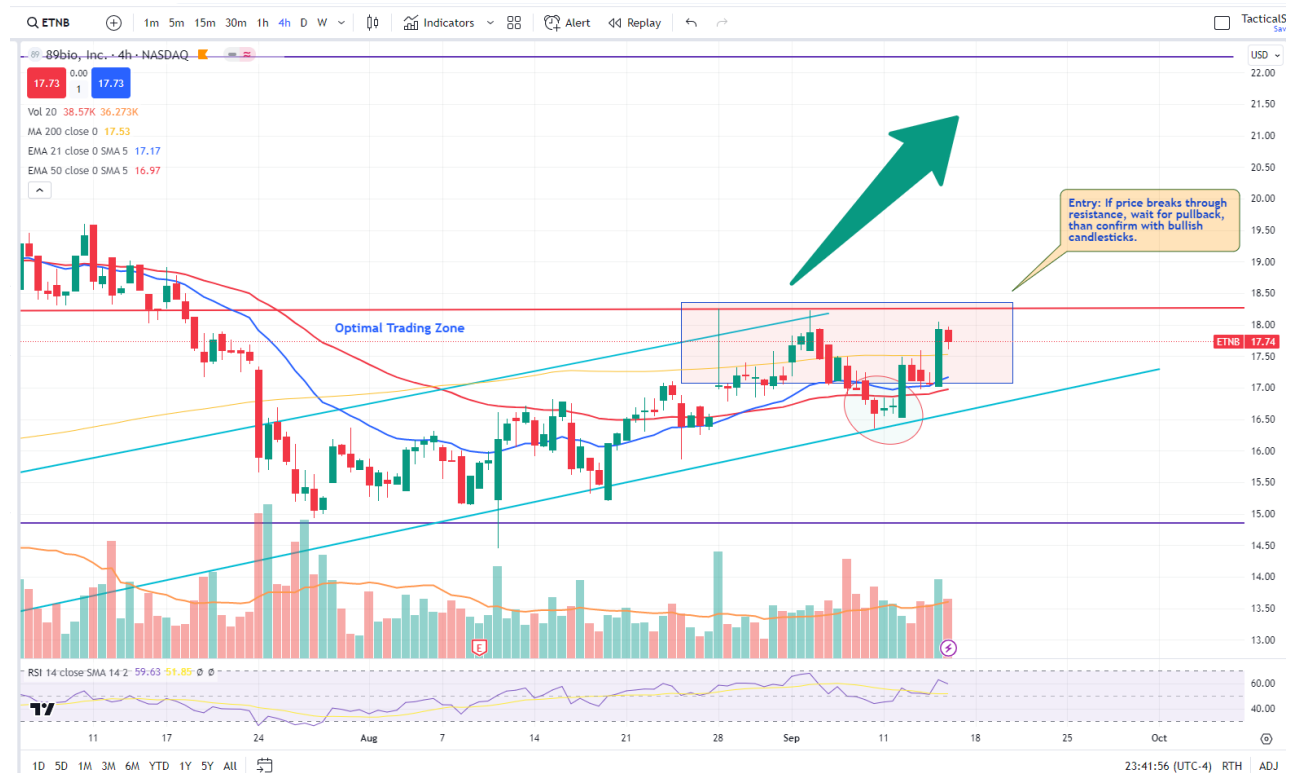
ETNB 1m 5m 15m 30m 1h 4h D W Indicators Alert Replay TacticalS

89bio, Inc. · 4h · NASDAQ

17.73 0.00 1 17.73

Vol 20 38.57K 36.273K
MA 200 close 0 17.53
EMA 21 close 0 SMA 5 17.17
EMA 50 close 0 SMA 5 16.97

Optimal Trading Zone

Entry: If price breaks through resistance, wait for pullback, than confirm with bullish candlesticks.

ETNB 17.74

USD
22.00
21.50
21.00
20.50
20.00
19.50
19.00
18.50
18.00
17.50
17.00
16.50
16.00
15.50
15.00
14.50
14.00
13.50
13.00

E

RSI 14 close SMA 14 2 59.63 51.85 ∅ ∅

60.00
40.00

11 17 24 Aug 7 14 21 28 Sep 11 18 25 Oct

1D 5D 1M 3M 6M YTD 1Y 5Y All

23:41:56 (UTC-4) RTH ADJ